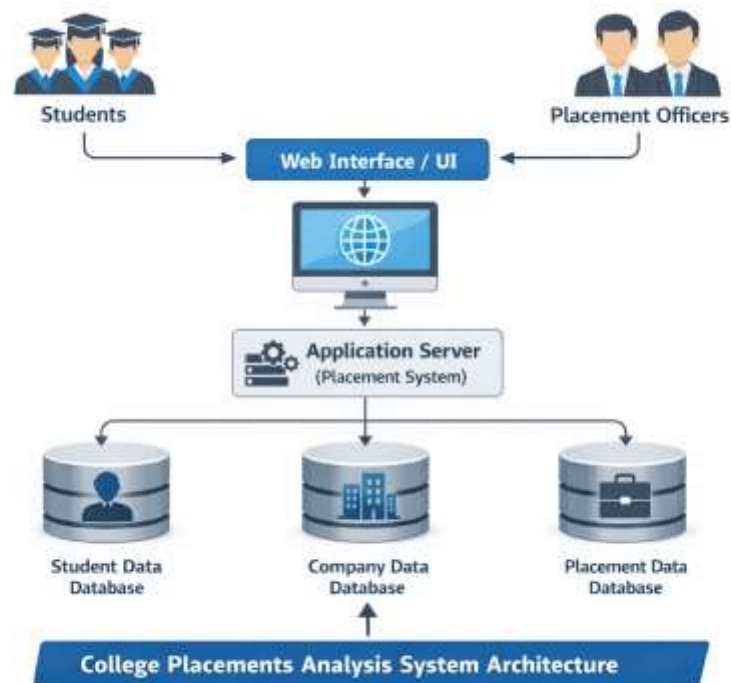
Students

Placement Officers

Web Interface / UI

Application Server
(Placement System)

Student Data
Database

Company Data
Database

Placement Data
Database

College Placements Analysis System Architecture